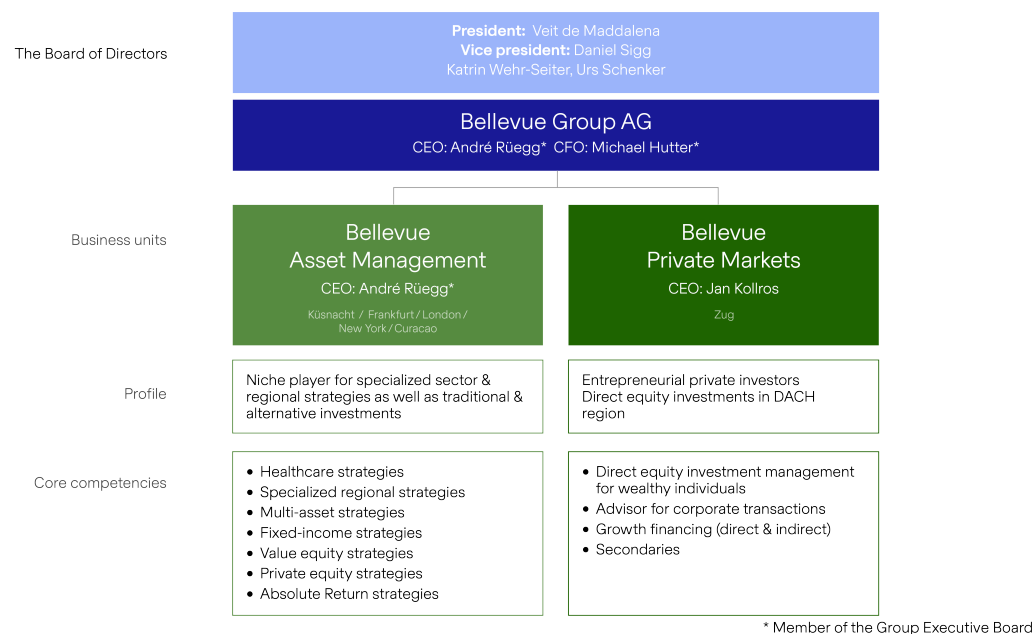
The Board of Directors

**President:** Veit de Maddalena
**Vice president:** Daniel Sigg
Katrin Wehr-Seiter, Urs Schenker

Bellevue Group AG
CEO: André Rüegg* CFO: Michael Hutter*

Business units

Bellevue Asset Management
CEO: André Rüegg*
Küsnacht / Frankfurt / London / New York / Curacao

Bellevue Private Markets
CEO: Jan Kollros
Zug

Profile

Niche player for specialized sector & regional strategies as well as traditional & alternative investments

Entrepreneurial private investors
Direct equity investments in DACH region

Core competencies

• Healthcare strategies
• Specialized regional strategies
• Multi-asset strategies
• Fixed-income strategies
• Value equity strategies
• Private equity strategies
• Absolute Return strategies

• Direct equity investment management for wealthy individuals
• Advisor for corporate transactions
• Growth financing (direct & indirect)
• Secondaries

* Member of the Group Executive Board